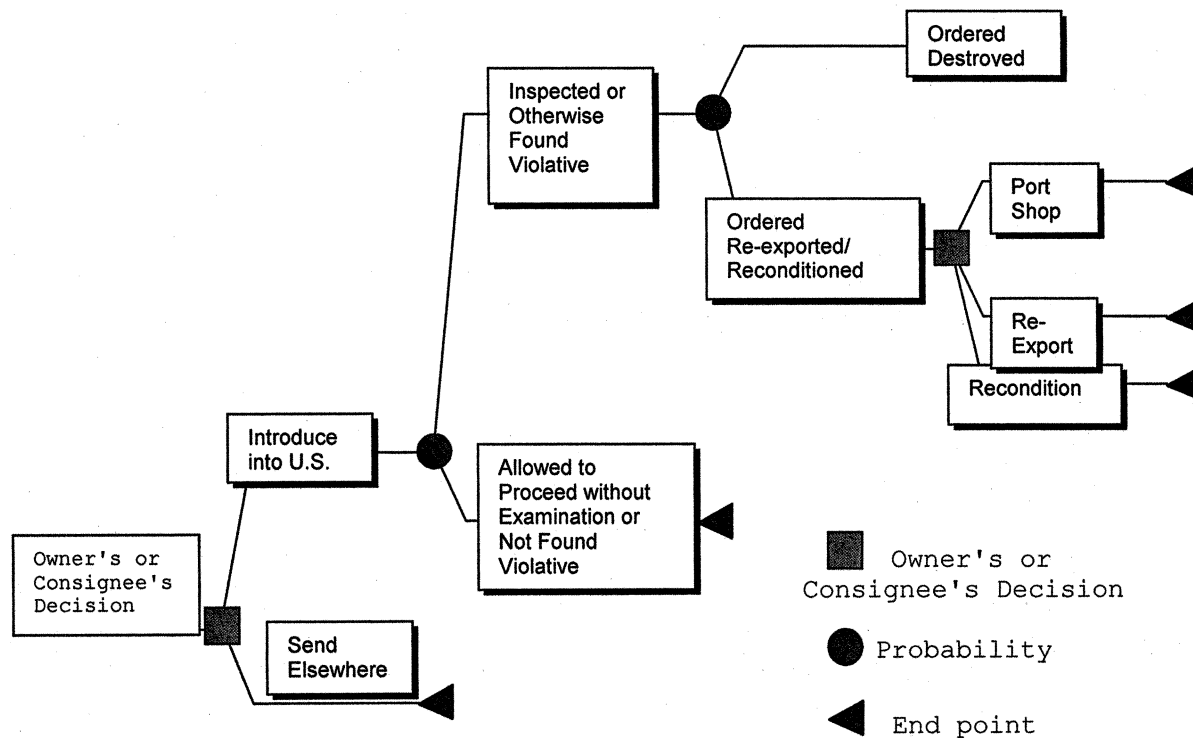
Ordered Destroved

Inspected or Otherwise Found Violative

Ordered Re-exported/ Reconditioned

Port Shop

Re-Export

Recondition

Introduce into U.S.

Allowed to Proceed without Examination or Not Found Violative

Owner's or Consignee's Decision

Send Elsewhere

Owner's or Consignee's Decision

Probability

End point